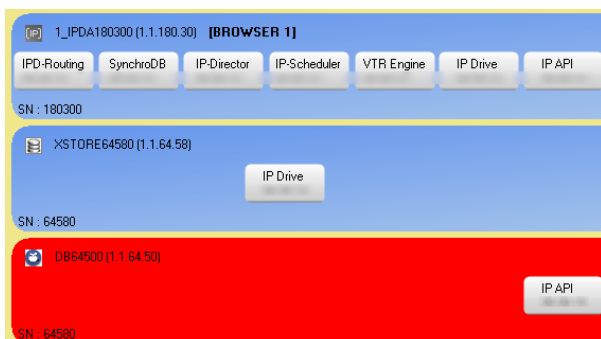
1_IPDA180300 (1.1.180.30) [BROWSER 1]

IPD-Routing
SynchroDB
IP-Director
IP-Scheduler
VTR Engine
IP Drive
IP API

SN : 180300

XSTORE64580 (1.1.64.58)

IP Drive

SN : 64580

DB64500 (1.1.64.50)

IP API

SN : 64580